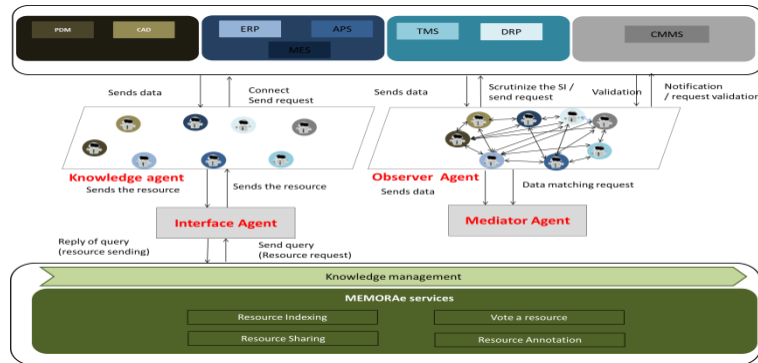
PDM
CAD
ERP
APS
MES
TMS
DRP
CMMS

Sends data
Connect
Send request
Sends data
Scrutinize the SI / send request
Validation
Notification / request validation

Knowledge agent
Sends the resource
Sends the resource
Observer Agent
Sends data
Data matching request

Interface Agent
Mediator Agent

Reply of query (resource sending)
Send query (Resource request)

Knowledge management
MEMORAe services
Resource Indexing
Vote a resource
Resource Sharing
Resource Annotation